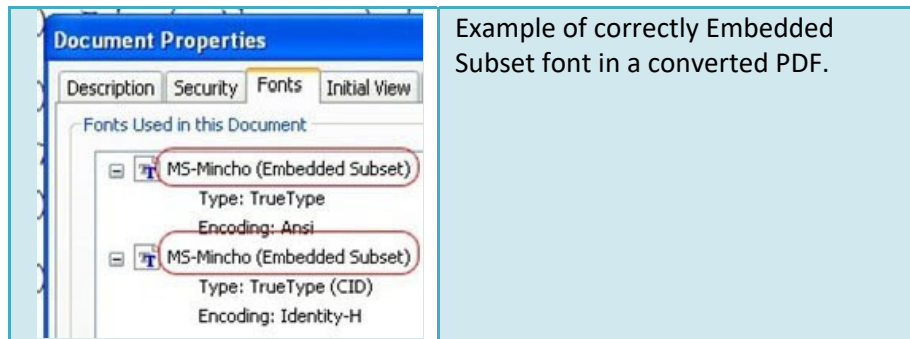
Document Properties

Description | Security | Fonts | Initial View

Fonts Used in this Document

MS-Mincho (Embedded Subset)
Type: TrueType
Encoding: Ansi

MS-Mincho (Embedded Subset)
Type: TrueType (CID)
Encoding: Identity-H

Example of correctly Embedded Subset font in a converted PDF.